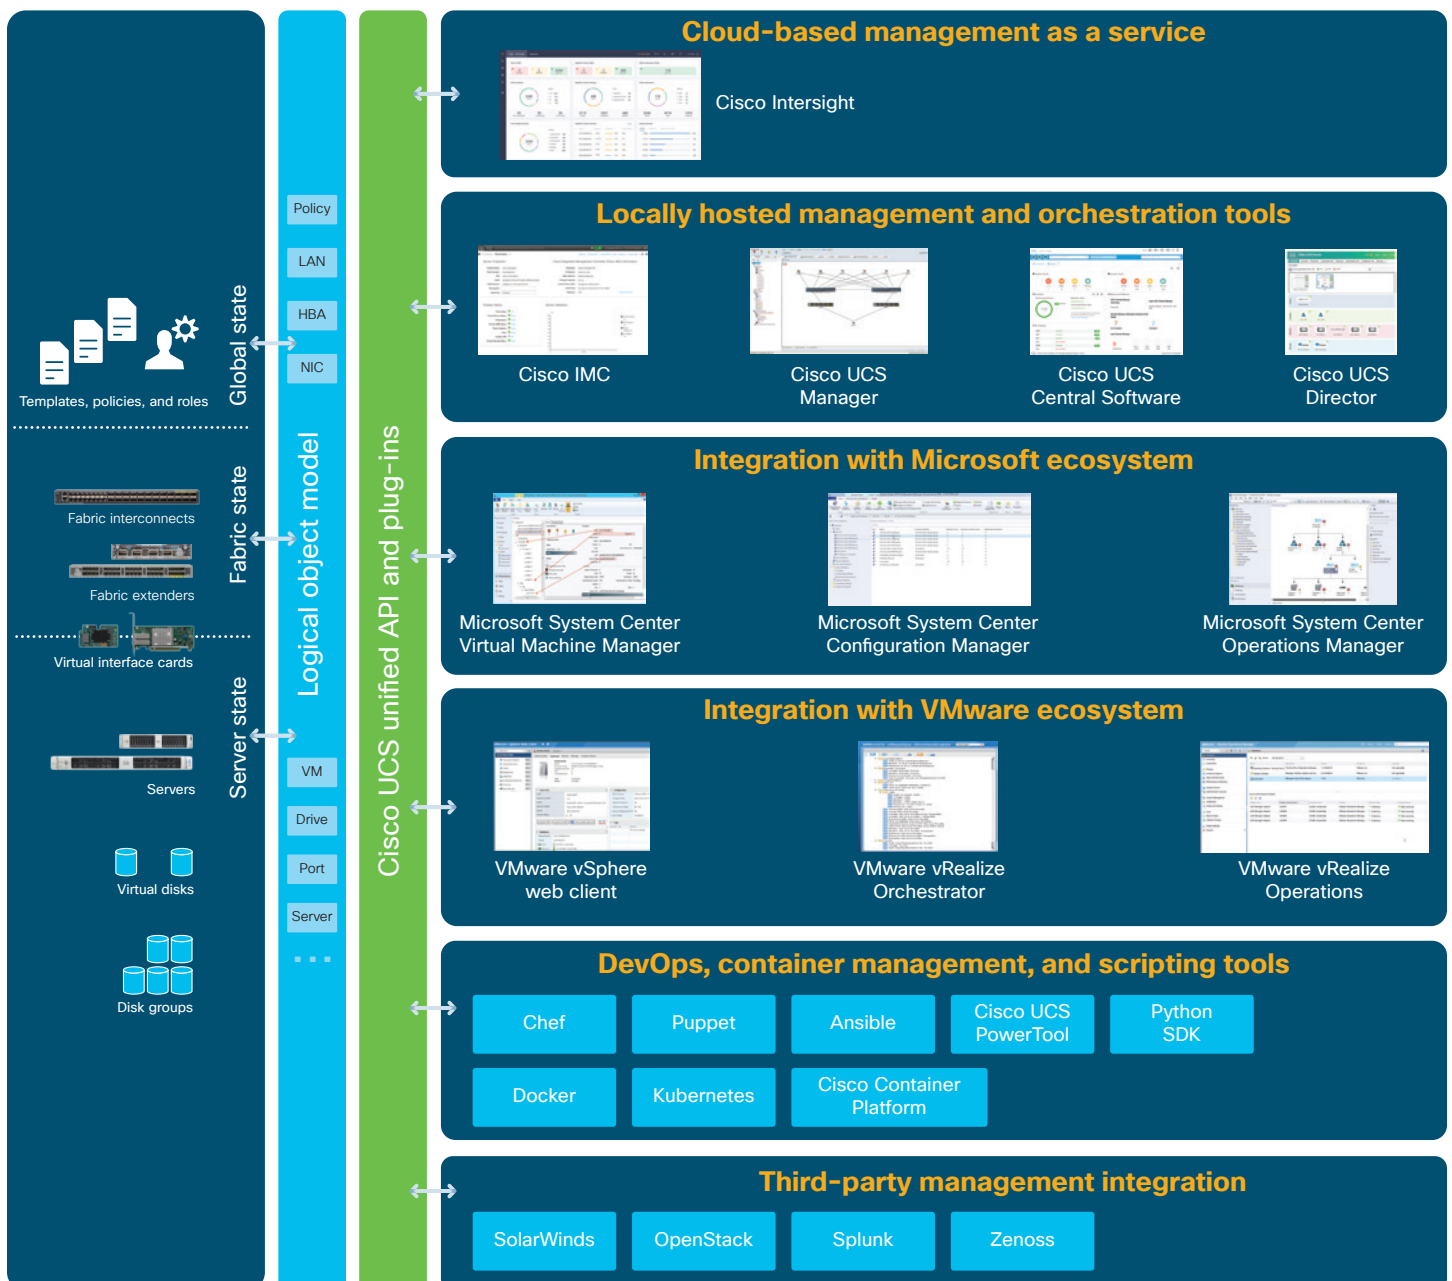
Templates, policies, and roles

Global state

Fabric interconnects

Fabric extenders

Fabric state

Virtual interface cards

Servers

Server state

Virtual disks

Disk groups

Policy

LAN

HBA

NIC

VM

Drive

Port

Server

...

Logical object model

Cisco UCS unified API and plug-ins

Cloud-based management as a service

Cisco Intersight

Locally hosted management and orchestration tools

Cisco IMC

Cisco UCS Manager

Cisco UCS Central Software

Cisco UCS Director

Integration with Microsoft ecosystem

Microsoft System Center Virtual Machine Manager

Microsoft System Center Configuration Manager

Microsoft System Center Operations Manager

Integration with VMware ecosystem

VMware vSphere web client

VMware vRealize Orchestrator

VMware vRealize Operations

DevOps, container management, and scripting tools

| Chef | Puppet | Ansible | Cisco UCS PowerTool | Python SDK |
|---|---|---|---|---|
| Docker | Kubernetes | Cisco Container Platform | | |

Third-party management integration

| SolarWinds | OpenStack | Splunk | Zenoss |
|---|---|---|---|